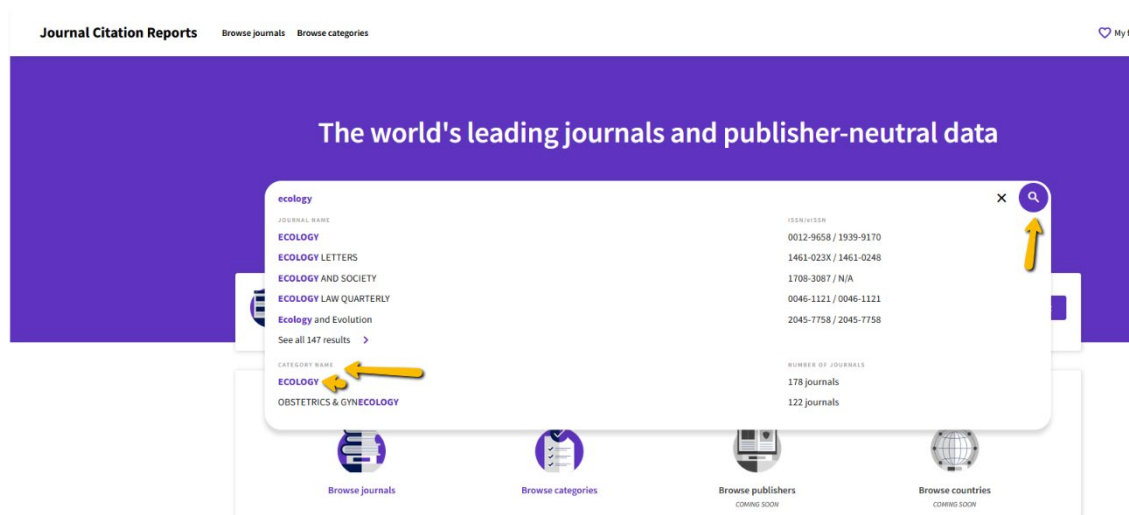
Journal Citation Reports Browse journals Browse categories

My f

The world's leading journals and publisher-neutral data

ecology

JOURNAL NAME

ISSN/eISSN

ECOLOGY 0012-9658 / 1939-9170

ECOLOGY LETTERS 1461-023X / 1461-0248

ECOLOGY AND SOCIETY 1708-3087 / N/A

ECOLOGY LAW QUARTERLY 0046-1121 / 0046-1121

Ecology and Evolution 2045-7758 / 2045-7758

See all 147 results >

CATEGORY NAME

NUMBER OF JOURNALS

ECOLOGY 178 journals

OBSTETRICS & GYNECOLOGY 122 journals

Browse journals

Browse categories

Browse publishers
COMING SOON

Browse countries
COMING SOON